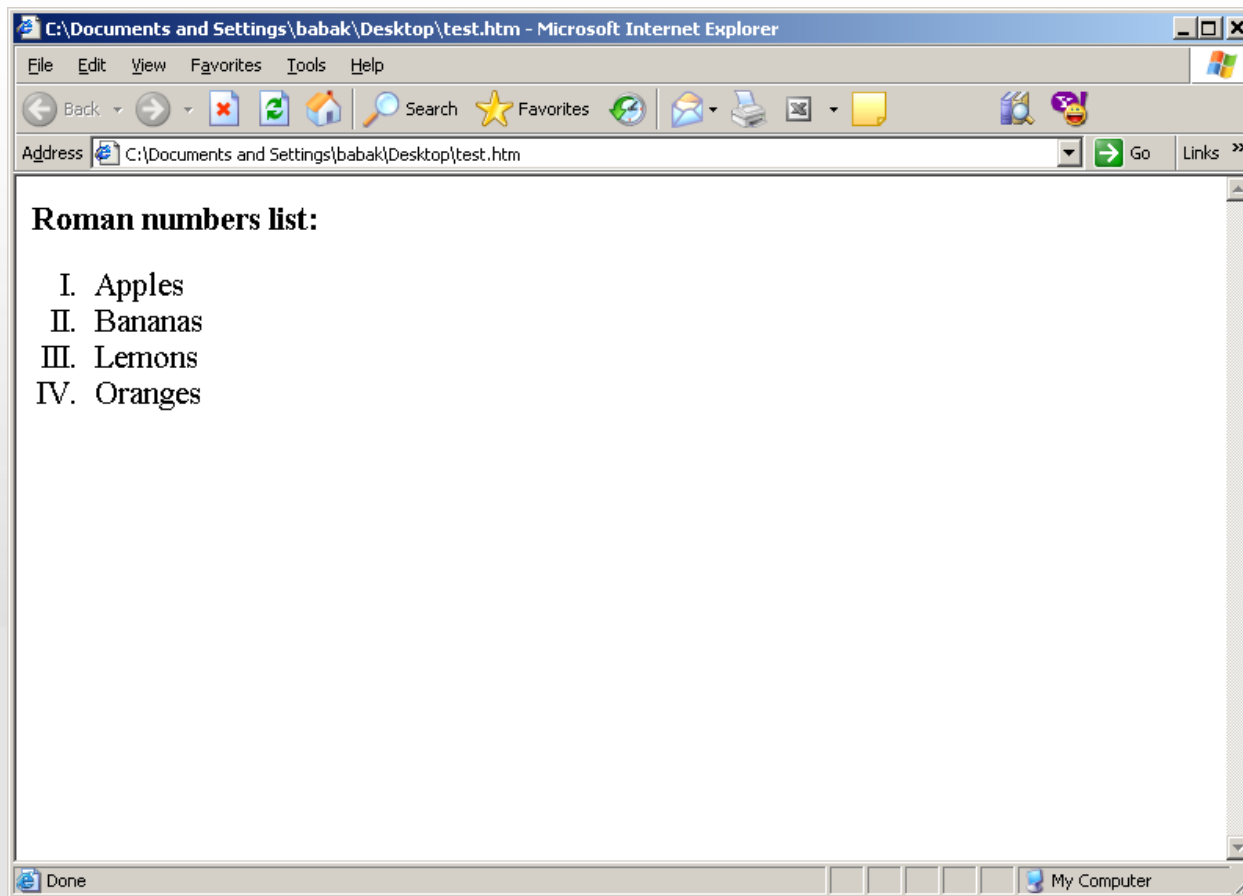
C:\Documents and Settings\babak\Desktop\test.htm - Microsoft Internet Explorer

File Edit View Favorites Tools Help

Back Search Favorites

Address C:\Documents and Settings\babak\Desktop\test.htm Go Links »

**Roman numbers list:**

I. Apples
II. Bananas
III. Lemons
IV. Oranges

Done My Computer